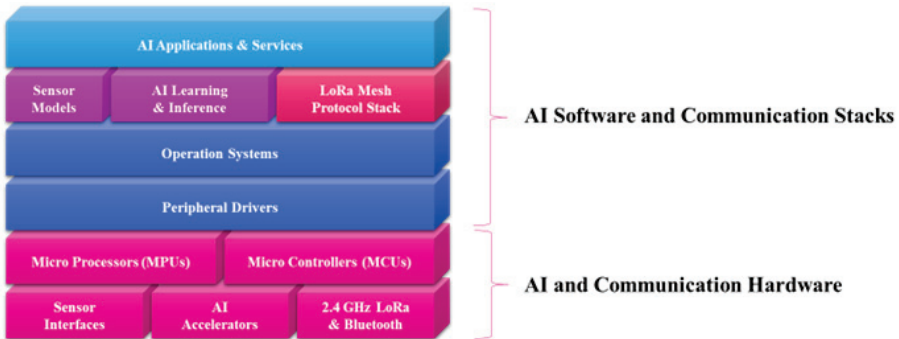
AI Applications & Services

Sensor Models

AI Learning & Inference

LoRa Mesh Protocol Stack

Operation Systems

Peripheral Drivers

Micro Processors (MPUs)

Micro Controllers (MCUs)

Sensor Interfaces

AI Accelerators

2.4 GHz LoRa & Bluetooth

AI Software and Communication Stacks

AI and Communication Hardware